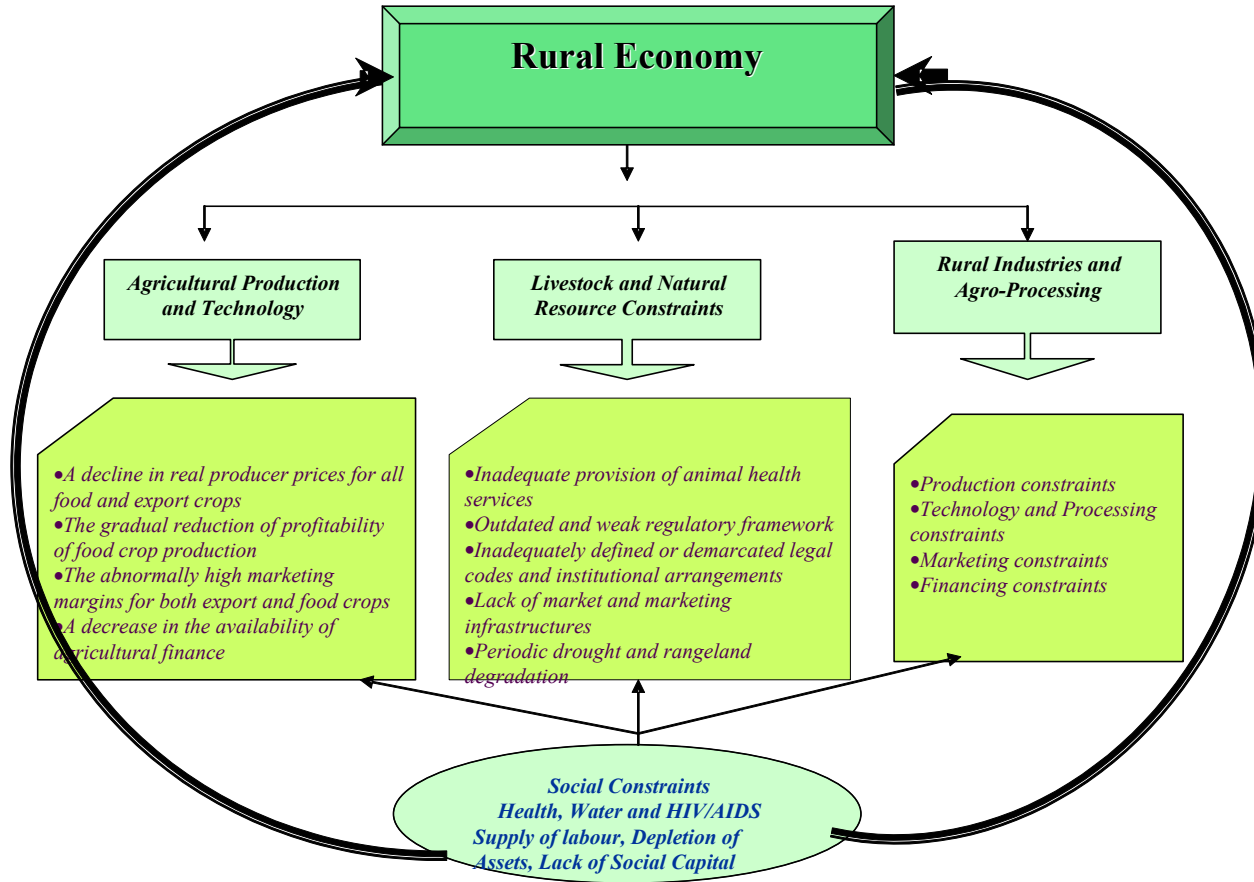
Rural Economy

Agricultural Production and Technology

Livestock and Natural Resource Constraints

Rural Industries and Agro-Processing

•A decline in real producer prices for all food and export crops
•The gradual reduction of profitability of food crop production
•The abnormally high marketing margins for both export and food crops
•A decrease in the availability of agricultural finance

•Inadequate provision of animal health services
•Outdated and weak regulatory framework
•Inadequately defined or demarcated legal codes and institutional arrangements
•Lack of market and marketing infrastructures
•Periodic drought and rangeland degradation

•Production constraints
•Technology and Processing constraints
•Marketing constraints
•Financing constraints

Social Constraints
Health, Water and HIV/AIDS
Supply of labour, Depletion of Assets, Lack of Social Capital